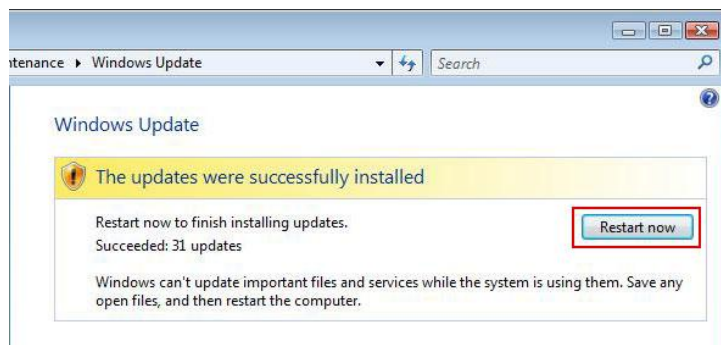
ntenance ▸ Windows Update

Search

Windows Update

The updates were successfully installed

Restart now to finish installing updates.

Succeeded: 31 updates

Restart now

Windows can't update important files and services while the system is using them. Save any open files, and then restart the computer.